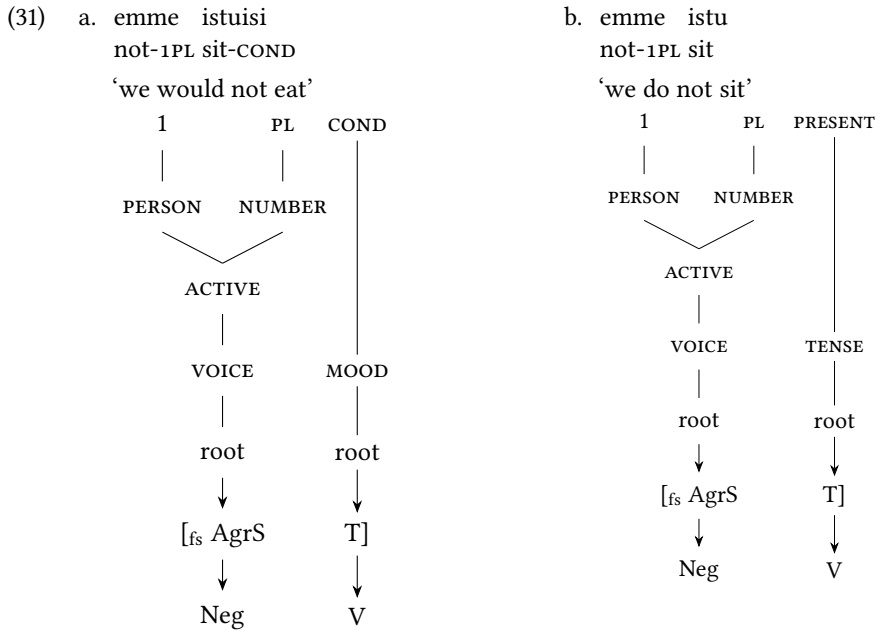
(31) a. emme istuisi
not-1PL sit-COND
'we would not eat'

1 PL COND

PERSON NUMBER

ACTIVE

VOICE MOOD

root root

[$_{fs}$ AgrS T]

Neg V

b. emme istu
not-1PL sit
'we do not sit'

1 PL PRESENT

PERSON NUMBER

ACTIVE

VOICE TENSE

root root

[$_{fs}$ AgrS T]

Neg V